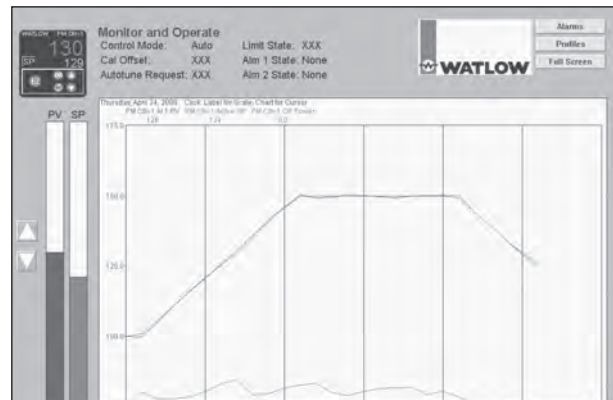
WATLOW PM Ctrl 1
130
SP 120

Monitor and Operate
Control Mode: Auto
Cal Offset: XXX
Autotune Request: XXX
Limit State: XXX
Alm 1 State: None
Alm 2 State: None

WATLOW

Alarms
Profiles
Full Screen

PV SP

Thursday, April 24, 2008 Click: Label for Scale, Chart for Cursor
PM Ctrl 1 Al 1 PV PM Ctrl 1 Active SP PM Ctrl 1 Cif Power
128 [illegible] 0.0
175.0
150.0
125.0
100.0